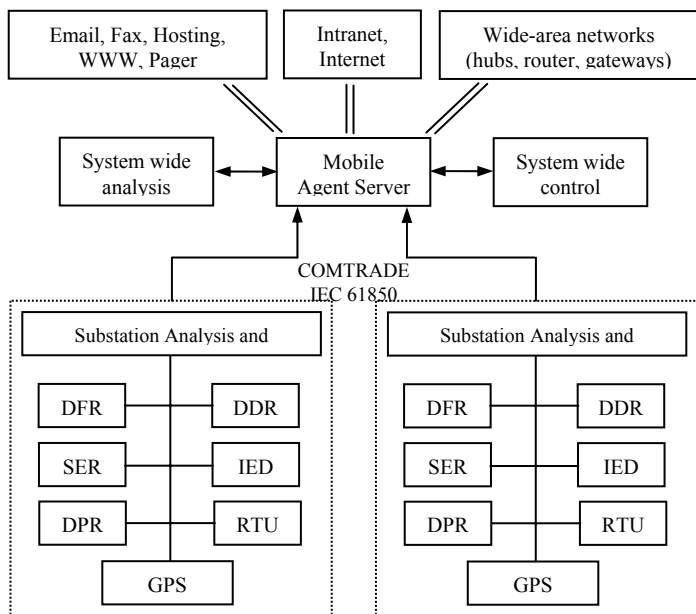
Email, Fax, Hosting, WWW, Pager

Intranet, Internet

Wide-area networks (hubs, router, gateways)

System wide analysis

Mobile Agent Server

System wide control

COMTRADE
IEC 61850

Substation Analysis and

DFR
DDR
SER
IED
DPR
RTU
GPS

Substation Analysis and

DFR
DDR
SER
IED
DPR
RTU
GPS